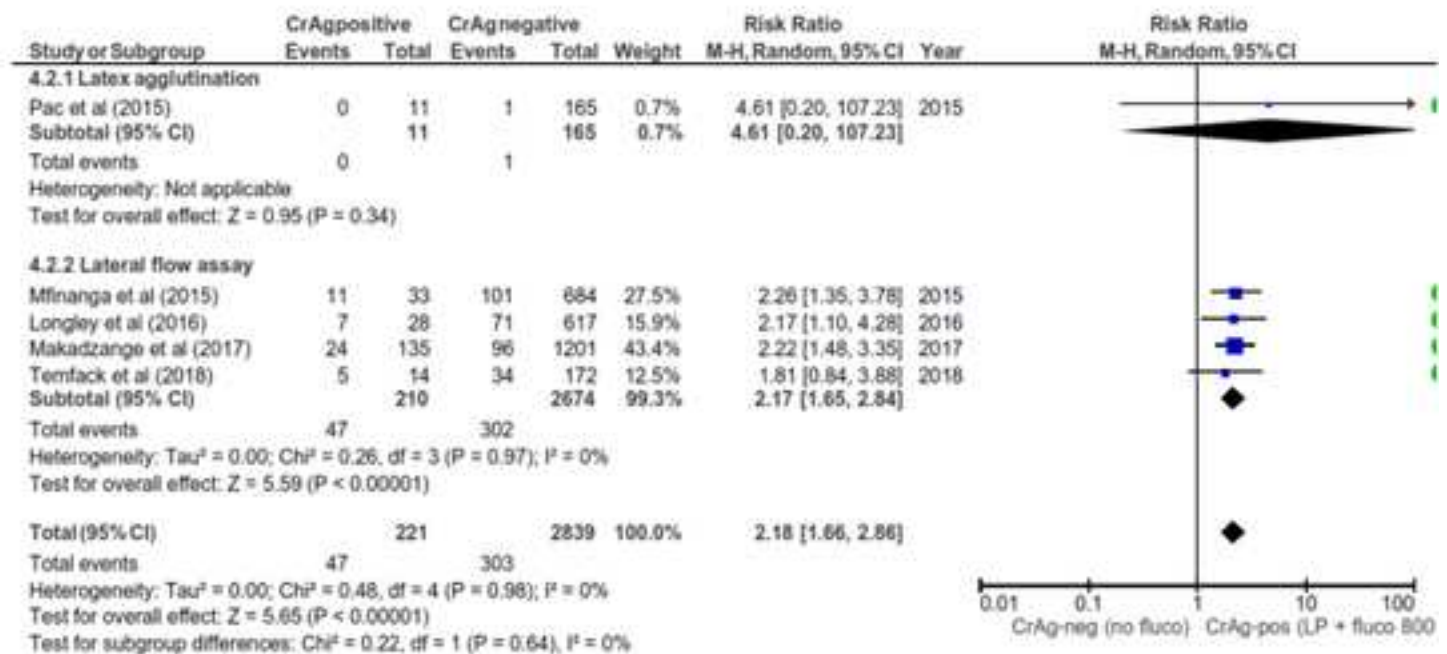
| Study or Subgroup | CrAgpositive Events | CrAgpositive Total | CrAgnegative Events | CrAgnegative Total | Weight | Risk Ratio M-H, Random, 95% CI | Year |
|---|---|---|---|---|---|---|---|
| 4.2.1 Latex agglutination | | | | | | | |
| Pac et al (2015) | 0 | 11 | 1 | 165 | 0.7% | 4.61 [0.20, 107.23] | 2015 |
| Subtotal (95% CI) | | 11 | | 165 | 0.7% | 4.61 [0.20, 107.23] | |
| Total events | 0 | | 1 | | | | |
| Heterogeneity: Not applicable | | | | | | | |
| Test for overall effect: Z = 0.95 (P = 0.34) | | | | | | | |
| 4.2.2 Lateral flow assay | | | | | | | |
| Mfinanga et al (2015) | 11 | 33 | 101 | 684 | 27.5% | 2.26 [1.35, 3.78] | 2015 |
| Longley et al (2016) | 7 | 28 | 71 | 617 | 15.9% | 2.17 [1.10, 4.28] | 2016 |
| Makadzange et al (2017) | 24 | 135 | 96 | 1201 | 43.4% | 2.22 [1.48, 3.35] | 2017 |
| Temfack et al (2018) | 5 | 14 | 34 | 172 | 12.5% | 1.81 [0.84, 3.88] | 2018 |
| Subtotal (95% CI) | | 210 | | 2674 | 99.3% | 2.17 [1.65, 2.84] | |
| Total events | 47 | | 302 | | | | |
| Heterogeneity: Tau² = 0.00; Chi² = 0.26, df = 3 (P = 0.97); I² = 0% | | | | | | | |
| Test for overall effect: Z = 5.59 (P < 0.00001) | | | | | | | |
| Total (95% CI) | | 221 | | 2839 | 100.0% | 2.18 [1.66, 2.86] | |
| Total events | 47 | | 303 | | | | |
| Heterogeneity: Tau² = 0.00; Chi² = 0.48, df = 4 (P = 0.98); I² = 0% | | | | | | | |
| Test for overall effect: Z = 5.65 (P < 0.00001) | | | | | | | |
| Test for subgroup differences: Chi² = 0.22, df = 1 (P = 0.64), I² = 0% | | | | | | | |

Risk Ratio
M-H, Random, 95% CI

0.01 0.1 1 10 100
CrAg-neg (no fluco) CrAg-pos (LP + fluco 800